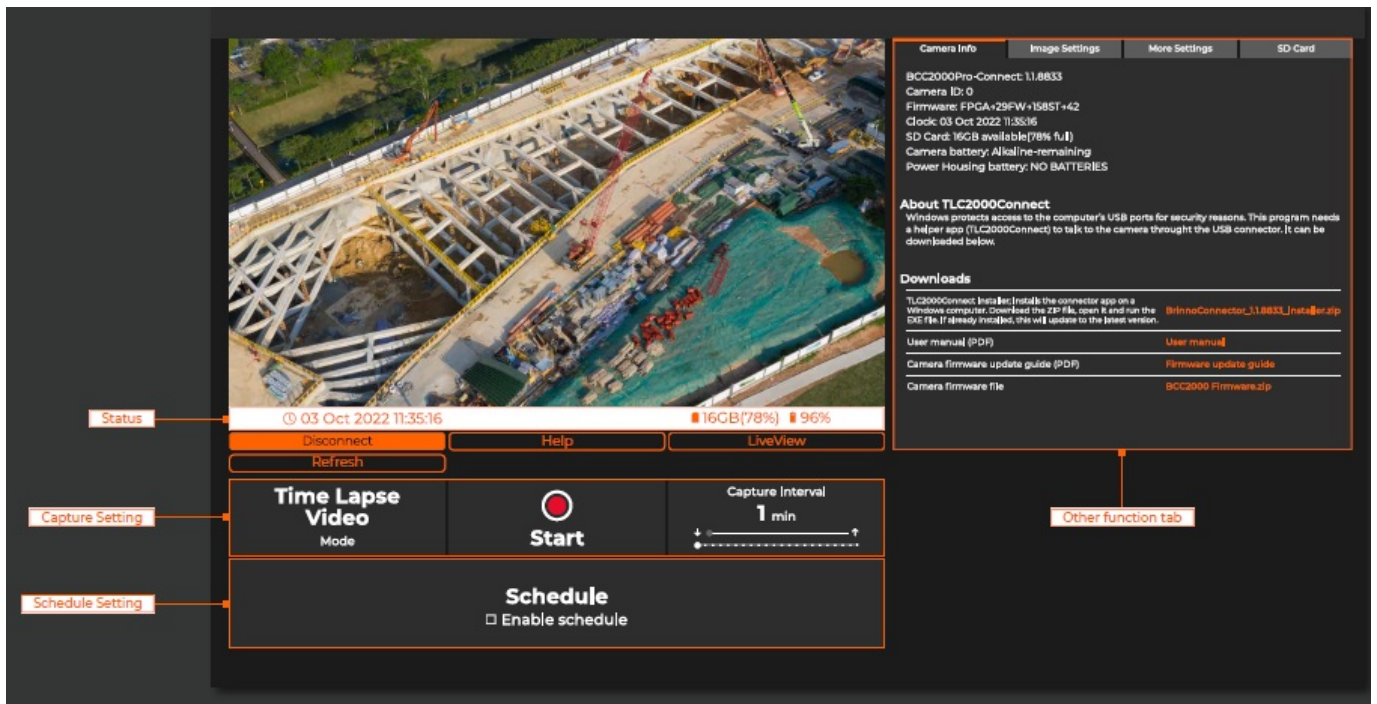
Camera Info | Image Settings | More Settings | SD Card

BCC2000Pro-Connect: 1.1.8833
Camera ID: 0
Firmware: FPGA+29FW+158ST+42
Clock: 03 Oct 2022 11:35:16
SD Card: 16GB available(78% full)
Camera battery: Alkaline-remaining
Power Housing battery: NO BATTERIES

About TLC2000Connect
Windows protects access to the computer's USB ports for security reasons. This program needs a helper app (TLC2000Connect) to talk to the camera throught the USB connector. It can be downloaded below.

Downloads

| | |
|---|---|
| TLC2000Connect Installer: Installs the connector app on a Windows computer. Download the ZIP file, open it and run the EXE file. If already installed, this will update to the latest version. | BrinnoConnector_1.1.8833_Installer.zip |
| User manual (PDF) | User manual |
| Camera firmware update guide (PDF) | Firmware update guide |
| Camera firmware file | BCC2000 Firmware.zip |

Status
03 Oct 2022 11:35:16
16GB(78%) 96%
Disconnect
Help
LiveView
Refresh

Capture Setting
Time Lapse Video
Mode
Start
Capture Interval
1 min

Schedule Setting
Schedule
☐ Enable schedule

Other function tab